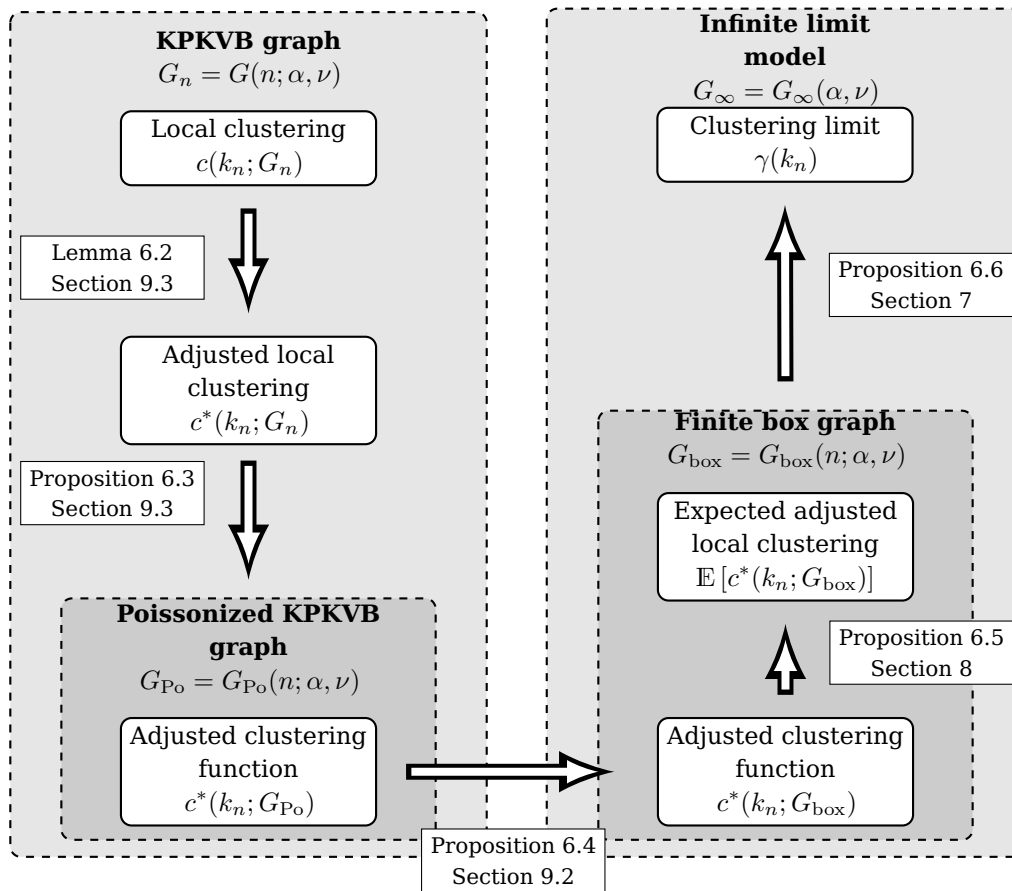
KPKVB graph
$G_n = G(n; \alpha, \nu)$

Local clustering
$c(k_n; G_n)$

Lemma 6.2
Section 9.3

Adjusted local clustering
$c^*(k_n; G_n)$

Proposition 6.3
Section 9.3

Poissonized KPKVB graph
$G_{\mathrm{Po}} = G_{\mathrm{Po}}(n; \alpha, \nu)$

Adjusted clustering function
$c^*(k_n; G_{\mathrm{Po}})$

Proposition 6.4
Section 9.2

Infinite limit model
$G_\infty = G_\infty(\alpha, \nu)$

Clustering limit
$\gamma(k_n)$

Proposition 6.6
Section 7

Finite box graph
$G_{\mathrm{box}} = G_{\mathrm{box}}(n; \alpha, \nu)$

Expected adjusted local clustering
$\mathbb{E}\left[c^*(k_n; G_{\mathrm{box}})\right]$

Proposition 6.5
Section 8

Adjusted clustering function
$c^*(k_n; G_{\mathrm{box}})$